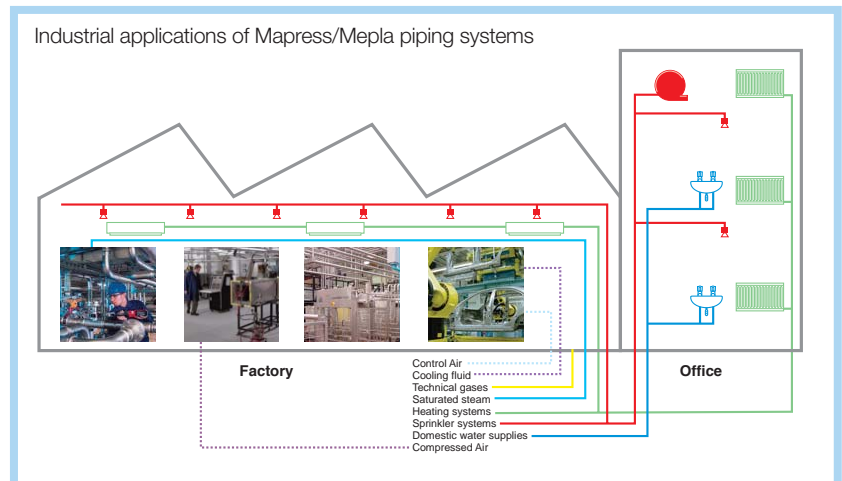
Industrial applications of Mapress/Mepla piping systems

Factory

Office

Control Air
Cooling fluid
Technical gases
Saturated steam
Heating systems
Sprinkler systems
Domestic water supplies
Compressed Air